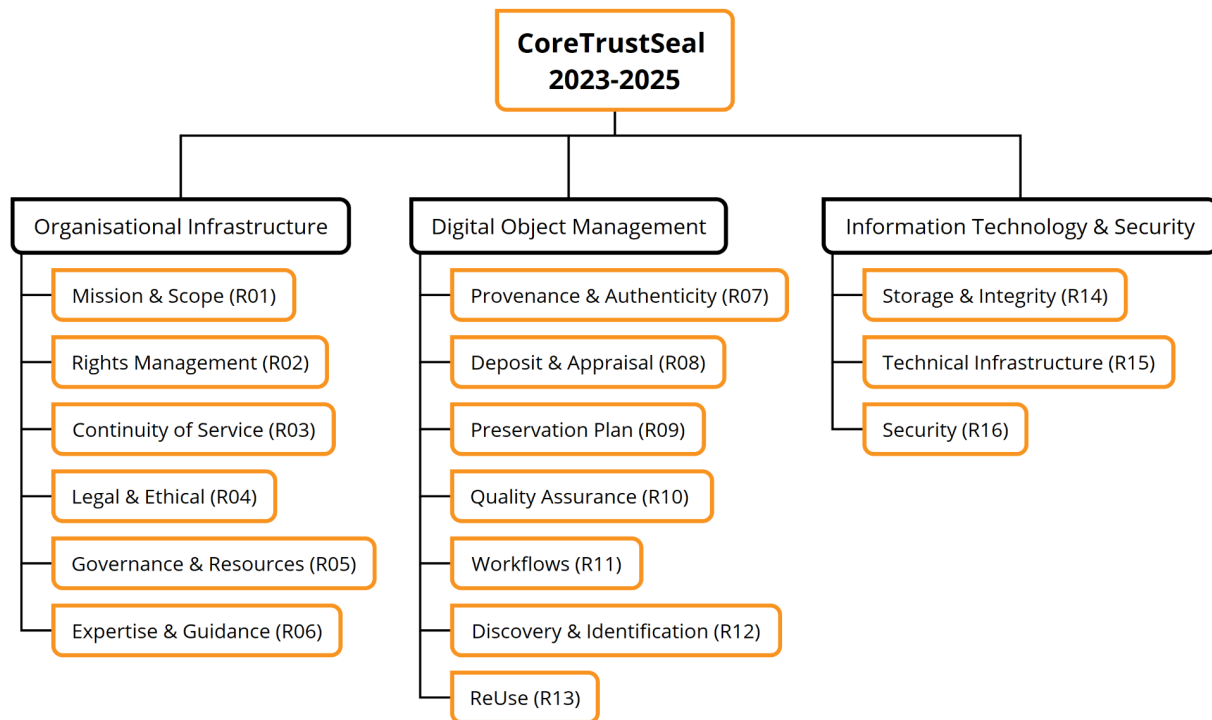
CoreTrustSeal
2023-2025

Organisational Infrastructure

Mission & Scope (R01)

Rights Management (R02)

Continuity of Service (R03)

Legal & Ethical (R04)

Governance & Resources (R05)

Expertise & Guidance (R06)

Digital Object Management

Provenance & Authenticity (R07)

Deposit & Appraisal (R08)

Preservation Plan (R09)

Quality Assurance (R10)

Workflows (R11)

Discovery & Identification (R12)

ReUse (R13)

Information Technology & Security

Storage & Integrity (R14)

Technical Infrastructure (R15)

Security (R16)